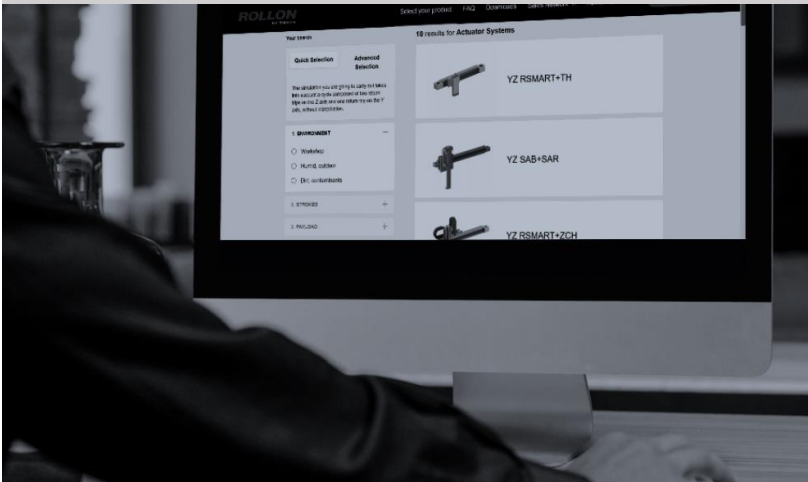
ROLLON

Select your product FAQ Downloads Sales network

Your search

10 results for Actuator Systems

Quick Selection

Advanced Selection

The simulation you are going to carry out takes into account a cycle composed of two return trips on the Z axis and one return trip on the Y axis, without interpolation.

1. ENVIRONMENT

Workshop

Humid, outdoor

Dirt, contaminants

2. STROKES

3. PAYLOAD

YZ RSMART+TH

YZ SAB+SAR

YZ RSMART+ZCH